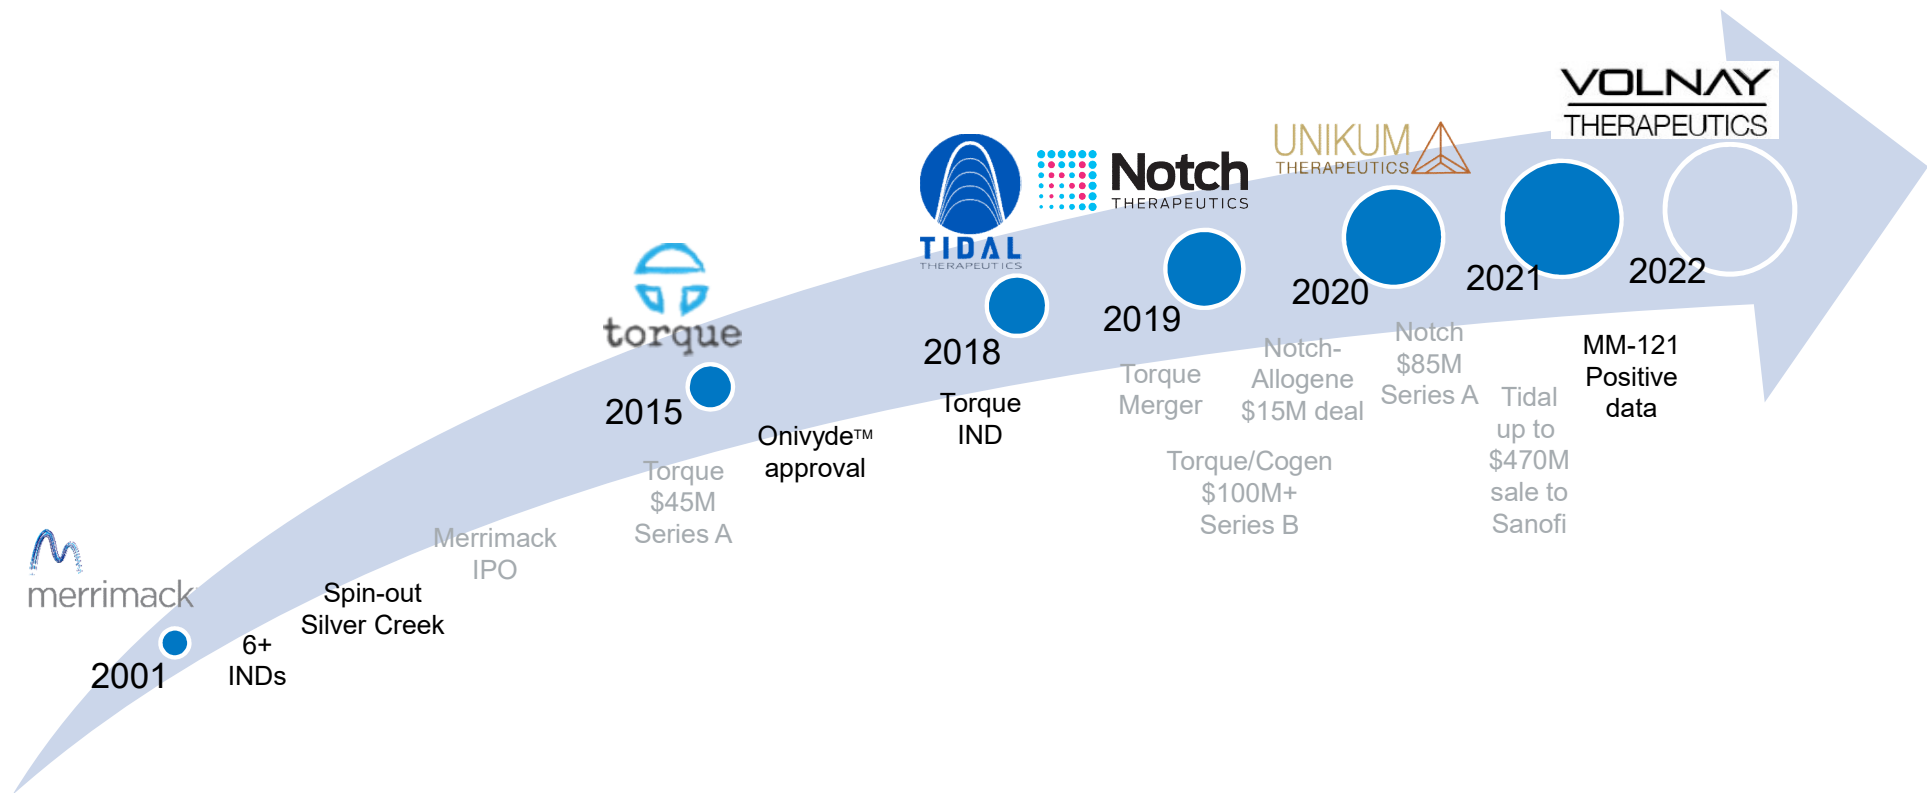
VOLNAY THERAPEUTICS

UNIKUM THERAPEUTICS

Notch THERAPEUTICS

TIDAL THERAPEUTICS

torque

merrimack

2001

6+ INDs

Spin-out Silver Creek

Merrimack IPO

2015

Torque $45M Series A

Onivyde™ approval

2018

Torque IND

2019

Torque Merger

Torque/Cogen $100M+ Series B

Notch-Allogene $15M deal

2020

Notch $85M Series A

2021

Tidal up to $470M sale to Sanofi

2022

MM-121 Positive data